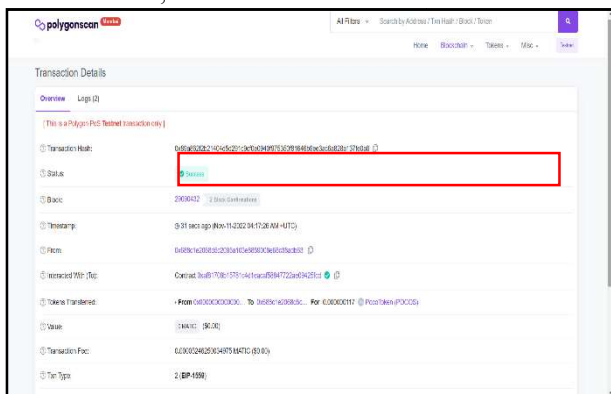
polygonscan Mumbai

All Filters Search by Address / Txn Hash / Block / Token

Home Blockchain Tokens Misc Testnet

Transaction Details

Overview Logs (2)

[ This is a Polygon PoS Testnet transaction only ]

Transaction Hash: 0x68a8826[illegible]

Status: Success

Block: 28080432 2 Block Confirmations

Timestamp: 0:31 secs ago (Nov-11-2022 04:17:26 AM +UTC)

From: 0x589c1e2068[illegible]

Interacted With (To): Contract 0xa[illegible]

Tokens Transferred: From 0x0000000000... To 0x589c1e2068c8c... For 0.000000117 Pcco Token (PCCO)

Value: 0 MATIC ($0.00)

Transaction Fee: 0.000032462 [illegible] MATIC ($0.00)

Txn Type: 2 (EIP-1559)